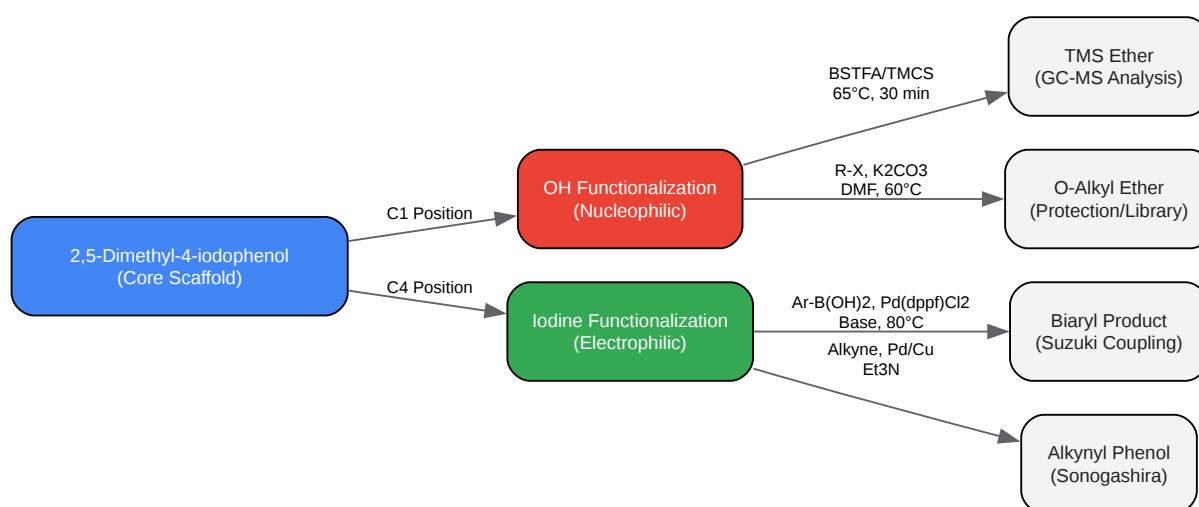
2,5-Dimethyl-4-iodophenol
(Core Scaffold)

C1 Position

C4 Position

OH Functionalization
(Nucleophilic)

Iodine Functionalization
(Electrophilic)

BSTFA/TMCS
65°C, 30 min

R-X, K2CO3
DMF, 60°C

Ar-B(OH)2, Pd(dppf)Cl2
Base, 80°C

Alkyne, Pd/Cu
Et3N

TMS Ether
(GC-MS Analysis)

O-Alkyl Ether
(Protection/Library)

Biaryl Product
(Suzuki Coupling)

Alkynyl Phenol
(Sonogashira)